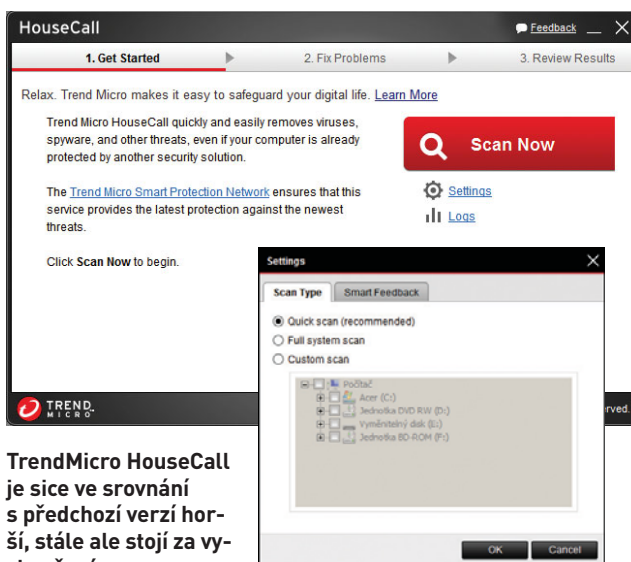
HouseCall

Feedback

1. Get Started

2. Fix Problems

3. Review Results

Relax. Trend Micro makes it easy to safeguard your digital life. Learn More

Trend Micro HouseCall quickly and easily removes viruses, spyware, and other threats, even if your computer is already protected by another security solution.

The Trend Micro Smart Protection Network ensures that this service provides the latest protection against the newest threats.

Click Scan Now to begin.

Scan Now

Settings

Logs

TREND MICRO

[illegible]rved.

Settings

Scan Type

Smart Feedback

Quick scan (recommended)

Full system scan

Custom scan

Počítač

Acer (C:)

Jednotka DVD RW (D:)

Vyměnitelný disk (E:)

Jednotka BD-ROM (F:)

OK

Cancel

TrendMicro HouseCall je sice ve srovnání s předchozí verzí horší, stále ale stojí za vy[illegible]